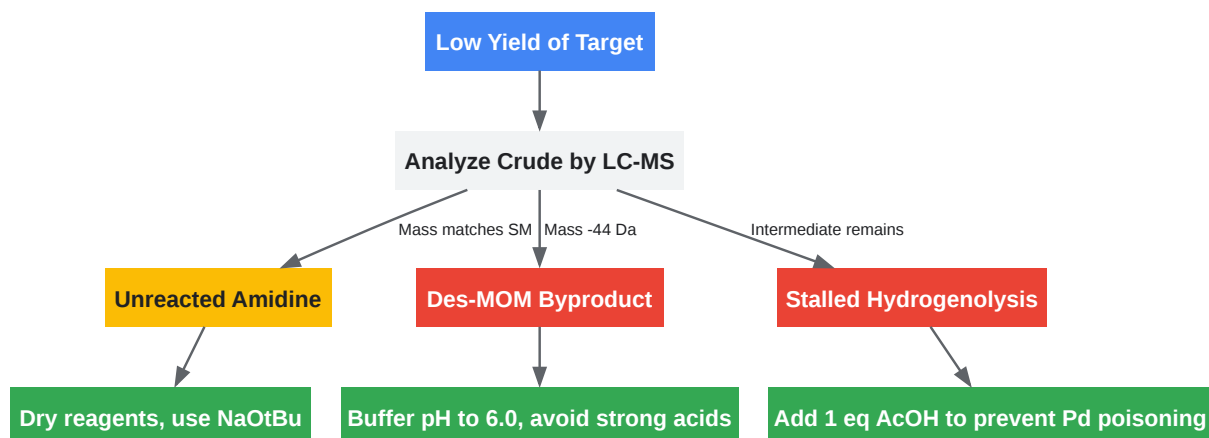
Low Yield of Target

Analyze Crude by LC-MS

Mass matches SM

Mass -44 Da

Intermediate remains

Unreacted Amidine

Des-MOM Byproduct

Stalled Hydrogenolysis

Dry reagents, use NaOtBu

Buffer pH to 6.0, avoid strong acids

Add 1 eq AcOH to prevent Pd poisoning